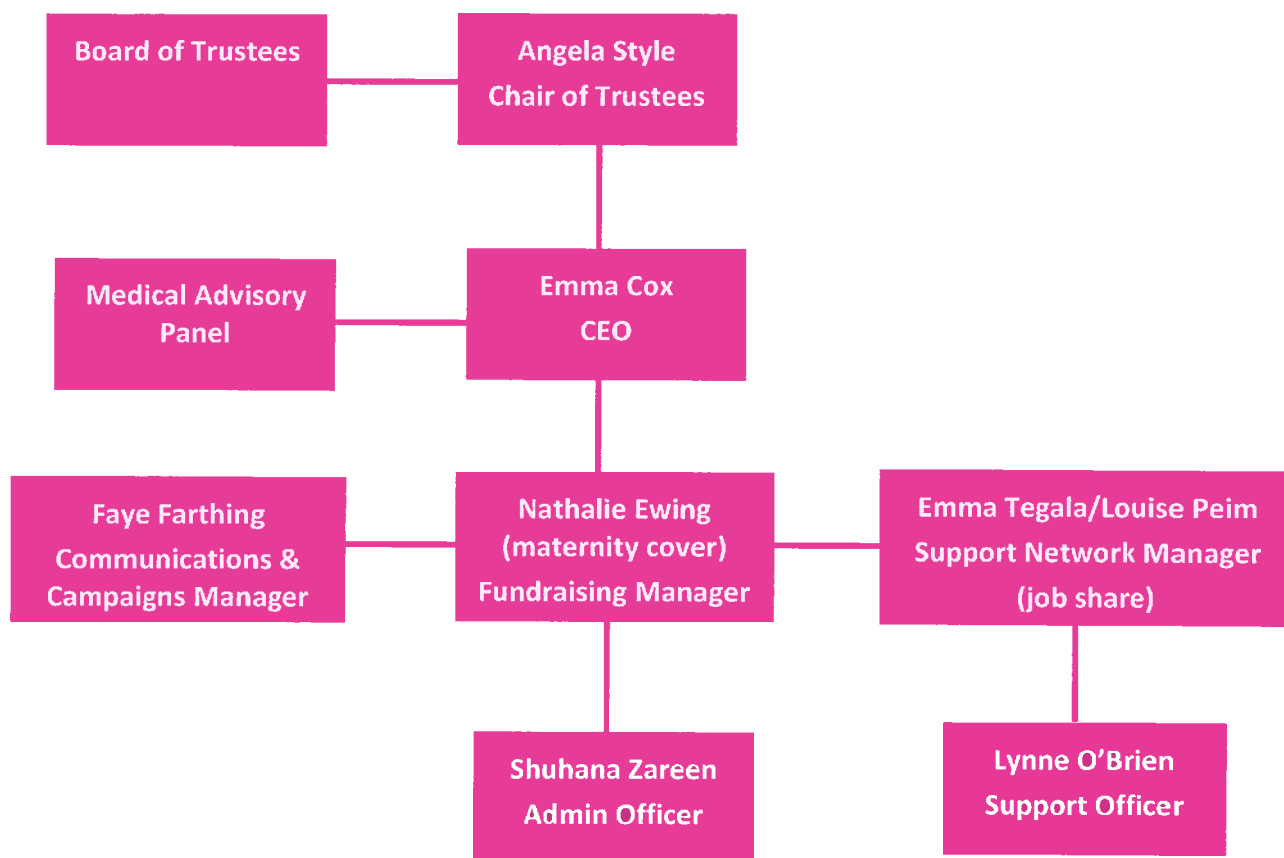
Board of Trustees

Angela Style
Chair of Trustees

Medical Advisory Panel

Emma Cox
CEO

Faye Farthing
Communications & Campaigns Manager

Nathalie Ewing
(maternity cover)
Fundraising Manager

Emma Tegala/Louise Peim
Support Network Manager
(job share)

Shuhana Zareen
Admin Officer

Lynne O'Brien
Support Officer